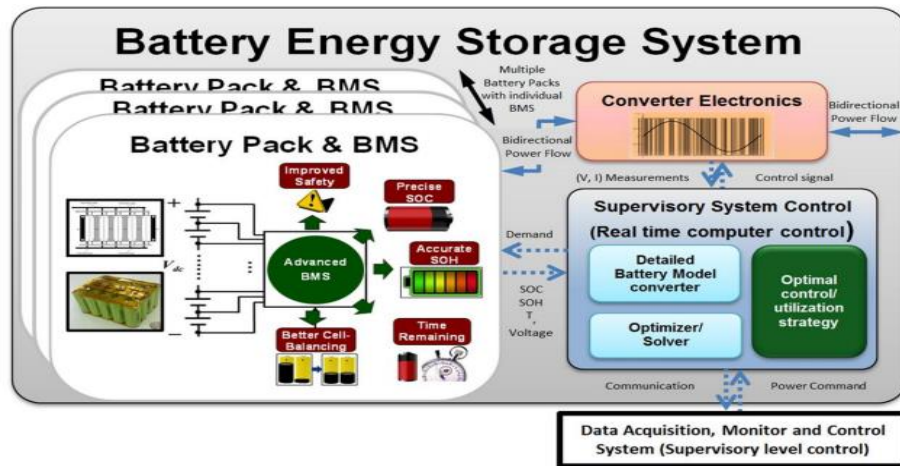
Battery Energy Storage System

Battery Pack & BMS

Battery Pack & BMS

Battery Pack & BMS

Multiple Battery Packs with individual BMS

Converter Electronics

Bidirectional Power Flow

Bidirectional Power Flow

Improved Safety

Precise SOC

Accurate SOH

Advanced BMS

$V_{dc}$

+

−

Better Cell-Balancing

Time Remaining

(V, I) Measurements

Control signal

Demand

Supervisory System Control

(Real time computer control)

Detailed Battery Model converter

Optimal control/ utilization strategy

Optimizer/ Solver

SOC
SOH
$T_r$
Voltage

Communication

Power Command

Data Acquisition, Monitor and Control System (Supervisory level control)